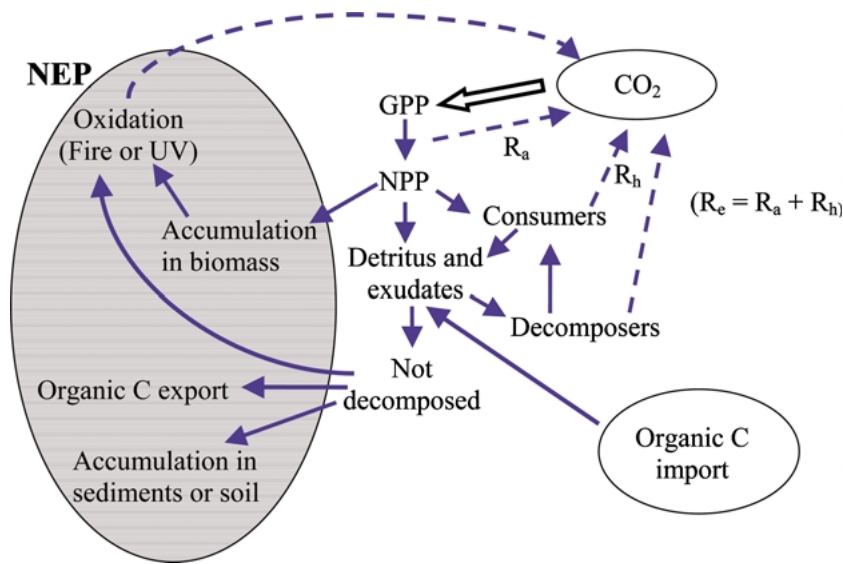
NEP

$CO_2$

GPP

Oxidation (Fire or UV)

$R_a$

$R_h$

NPP

Consumers

$(R_e = R_a + R_h)$

Accumulation in biomass

Detritus and exudates

Decomposers

Not decomposed

Organic C export

Accumulation in sediments or soil

Organic C import